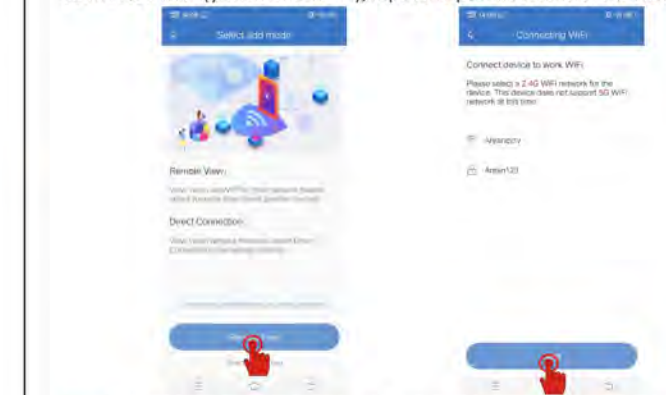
Select add mode

Remote View:

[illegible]

Direct Connection:

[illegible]

Connecting WiFi

Connect device to work WiFi

Please select a 2.4G WiFi network for the device. This device does not support 5G WiFi network at this time!

Aiyangzy

Arein123